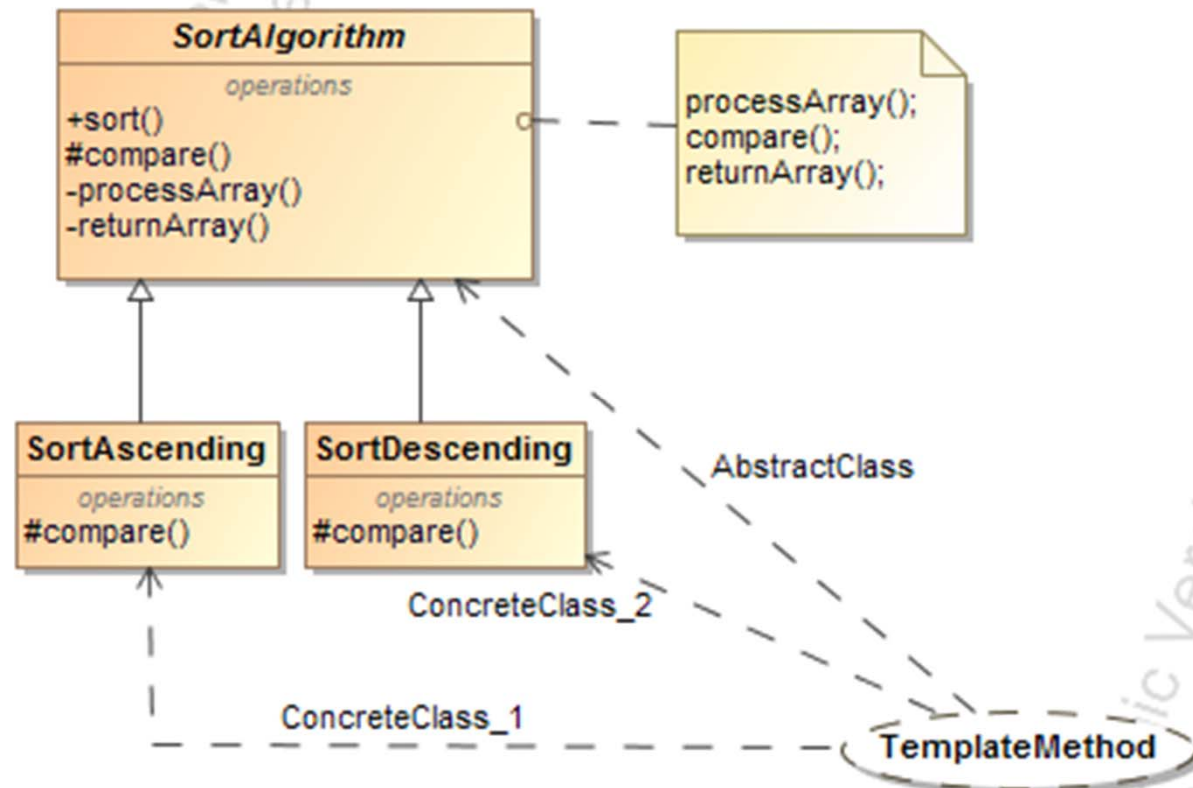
SortAlgorithm
operations
+sort()
#compare()
-processArray()
-returnArray()

processArray();
compare();
returnArray();

SortAscending
operations
#compare()

SortDescending
operations
#compare()

AbstractClass

ConcreteClass_2

ConcreteClass_1

TemplateMethod